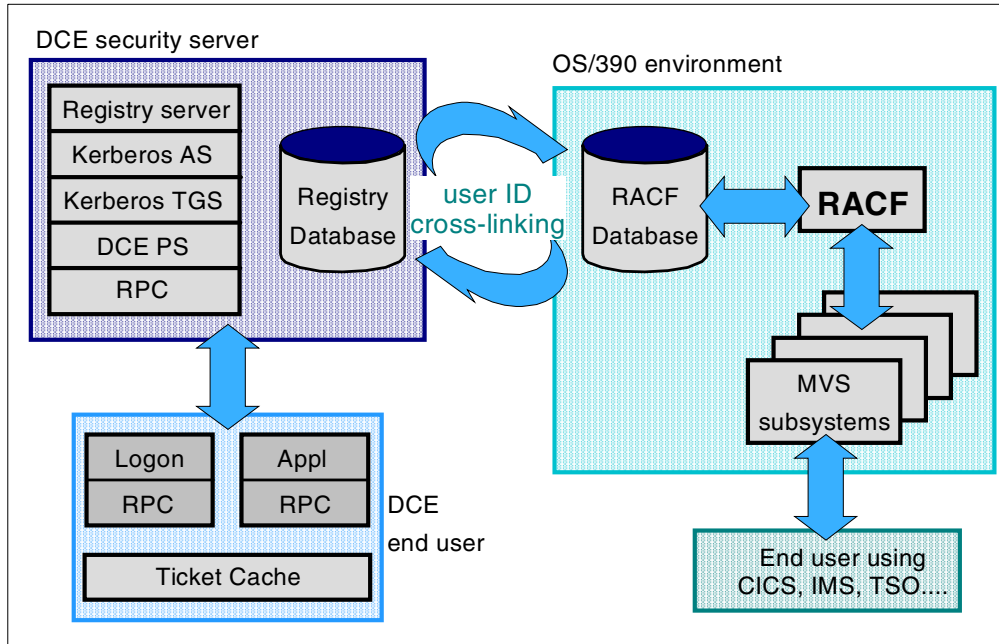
DCE security server

Registry server
Kerberos AS
Kerberos TGS
DCE PS
RPC

Registry Database

user ID cross-linking

OS/390 environment

RACF Database

RACF

MVS subsystems

Logon
RPC
Appl
RPC

DCE end user

Ticket Cache

End user using CICS, IMS, TSO....